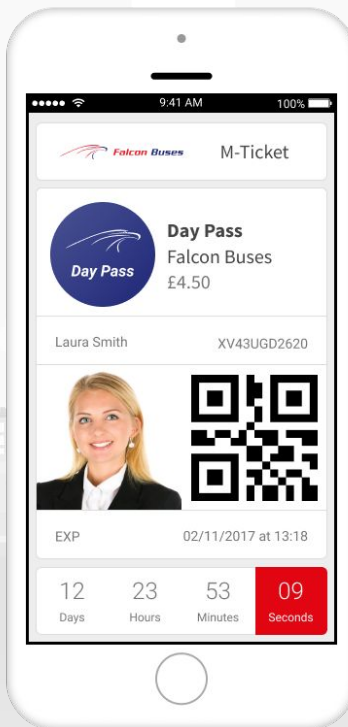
9:41 AM
100%

Falcon Buses
M-Ticket

Day Pass

Day Pass
Falcon Buses
£4.50

Laura Smith
XV43UGD2620

EXP
02/11/2017 at 13:18

| 12 | 23 | 53 | 09 |
|---|---|---|---|
| Days | Hours | Minutes | Seconds |